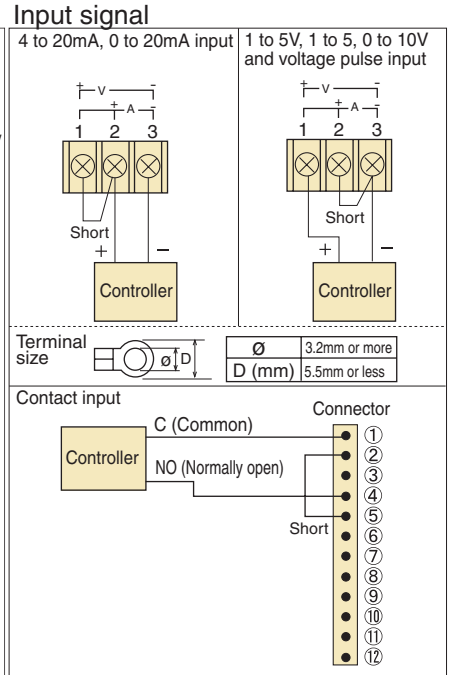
Input signal

| 4 to 20mA, 0 to 20mA input | 1 to 5V, 1 to 5, 0 to 10V and voltage pulse input |
|---|---|

+ V −
+ A −
1 2 3
Short
+ −
Controller

+ V −
+ A −
1 2 3
Short
+ −
Controller

Terminal size
ø
D

| Ø | 3.2mm or more |
|---|---|
| D (mm) | 5.5mm or less |

Contact input
Connector
Controller
C (Common)
NO (Normally open)
Short
①
②
③
④
⑤
⑥
⑦
⑧
⑨
⑩
⑪
⑫